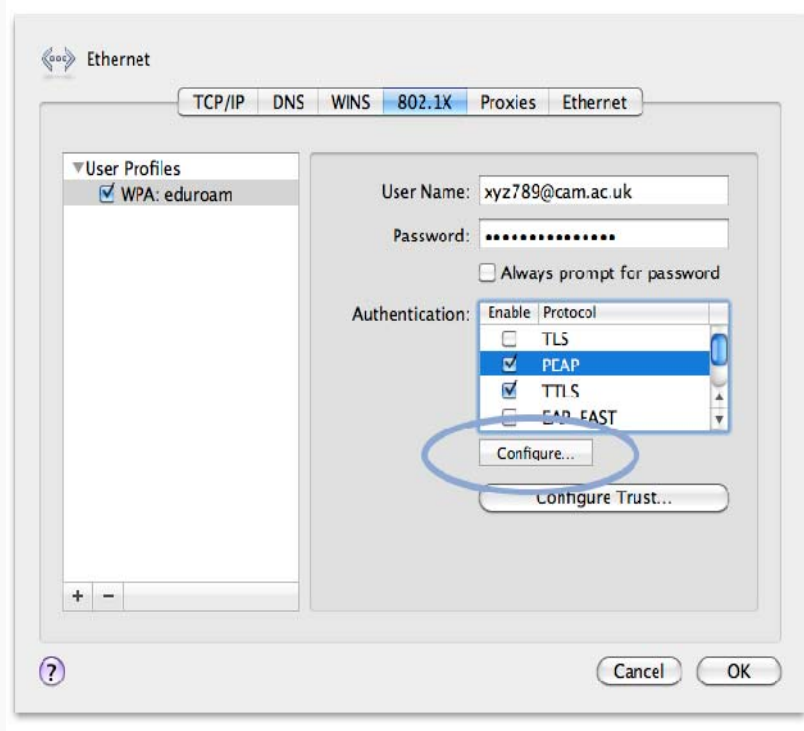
Ethernet

TCP/IP DNS WINS 802.1X Proxies Ethernet

User Profiles
WPA: eduroam

User Name: xyz789@cam.ac.uk
Password: •••••••••••••••
Always prompt for password

Authentication:

| Enable | Protocol |
|---|---|
| | TLS |
| ☑ | PEAP |
| ☑ | TTLS |
| | EAP-FAST |

Configure...

Configure Trust...

+ −

?

Cancel OK